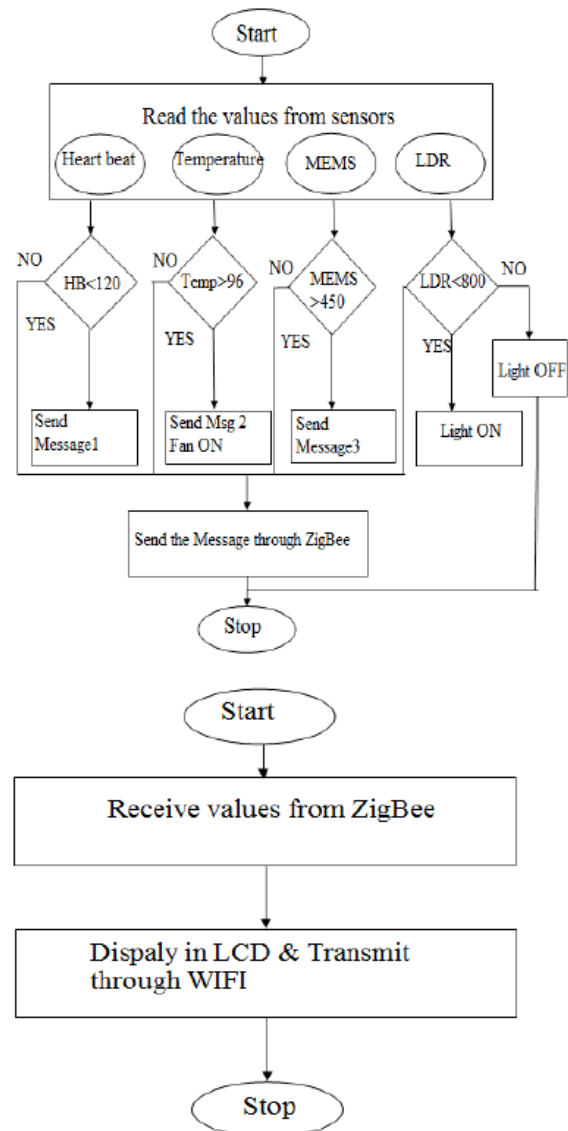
Start

Read the values from sensors

Heart beat

Temperature

MEMS

LDR

NO

HB<120

YES

NO

Temp>96

YES

NO

MEMS >450

YES

LDR<800

NO

YES

Light OFF

Send Message1

Send Msg 2 Fan ON

Send Message3

Light ON

Send the Message through ZigBee

Stop

Start

Receive values from ZigBee

Dispaly in LCD & Transmit through WIFI

Stop